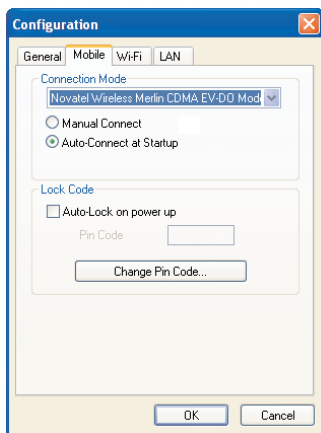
Configuration

General | Mobile | Wi-Fi | LAN

Connection Mode

Novatel Wireless Merlin CDMA EV-DO Mod

Manual Connect

Auto-Connect at Startup

Lock Code

Auto-Lock on power up

Pin Code

Change Pin Code...

OK | Cancel